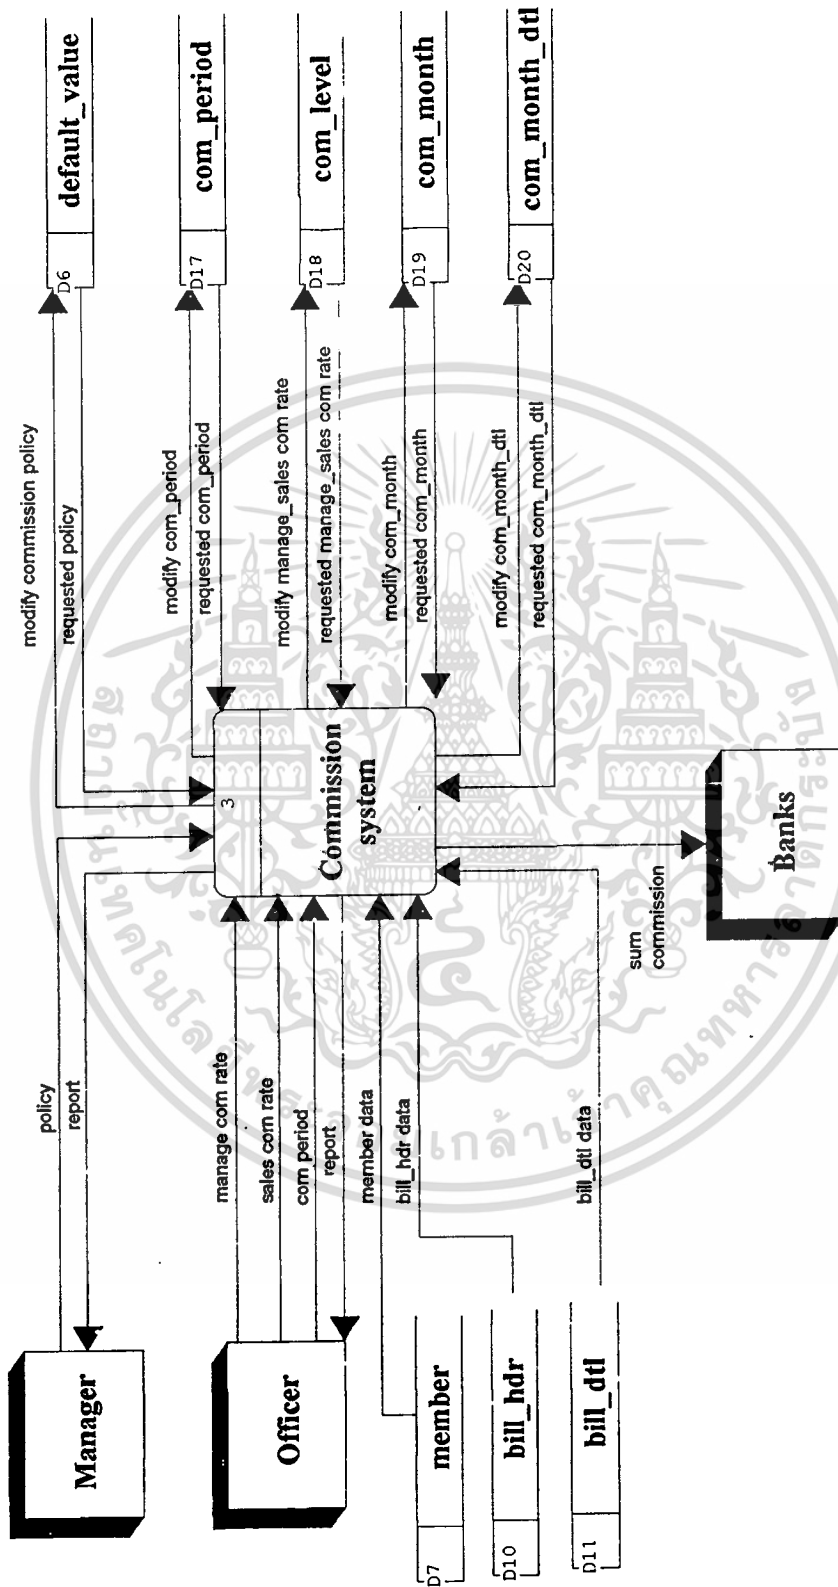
D6 default_value

D17 com_period

D18 com_level

D19 com_month

D20 com_month_dtl

modify commission policy

requested policy

modify com_period

requested com_period

modify manage_sales com rate

requested manage_sales com rate

modify com_month

requested com_month

modify com_month_dtl

requested com_month_dtl

3

Commission system

Manager

policy

report

Officer

manage com rate

sales com rate

com period

report

member data

bill_hdr data

bill_dtl data

sum commission

Banks

D7 member

D10 bill_hdr

D11 bill_dtl